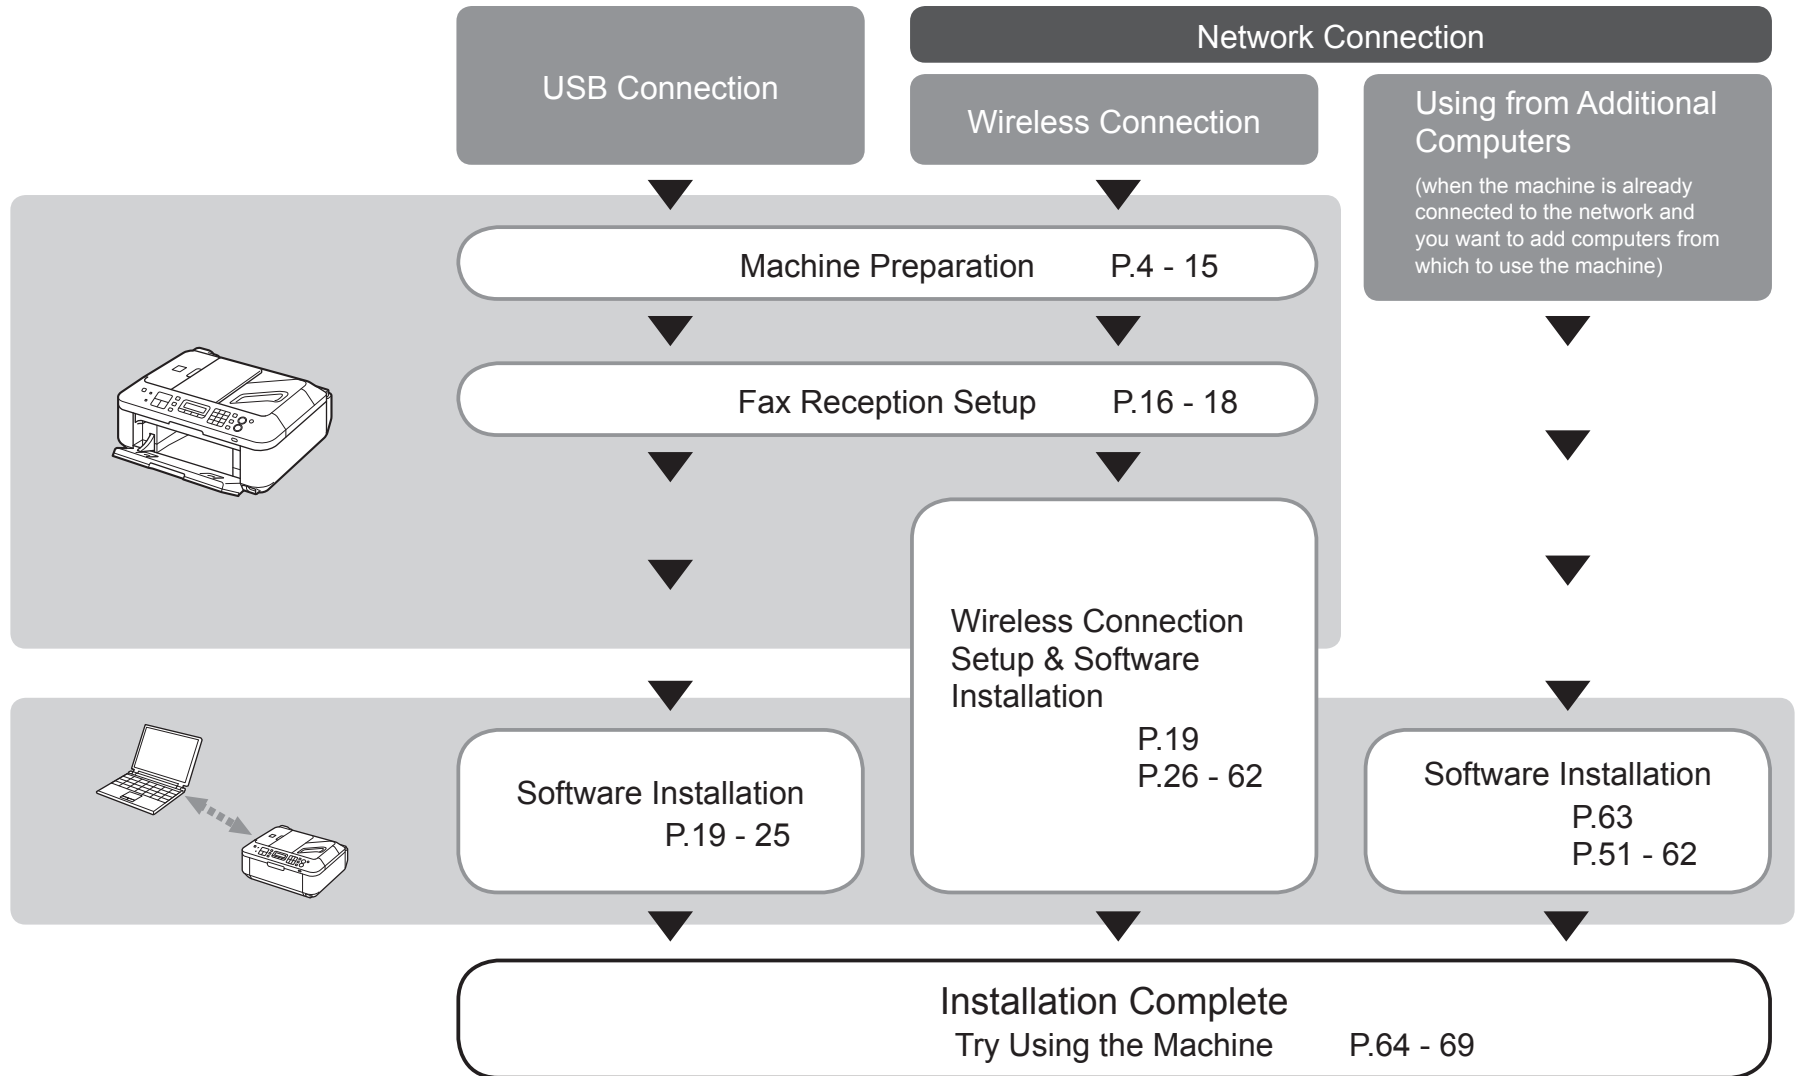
USB Connection

Network Connection

Wireless Connection

Using from Additional Computers

(when the machine is already connected to the network and you want to add computers from which to use the machine)

Machine Preparation P.4 - 15

Fax Reception Setup P.16 - 18

Wireless Connection Setup & Software Installation
P.19
P.26 - 62

Software Installation
P.19 - 25

Software Installation
P.63
P.51 - 62

Installation Complete
Try Using the Machine P.64 - 69